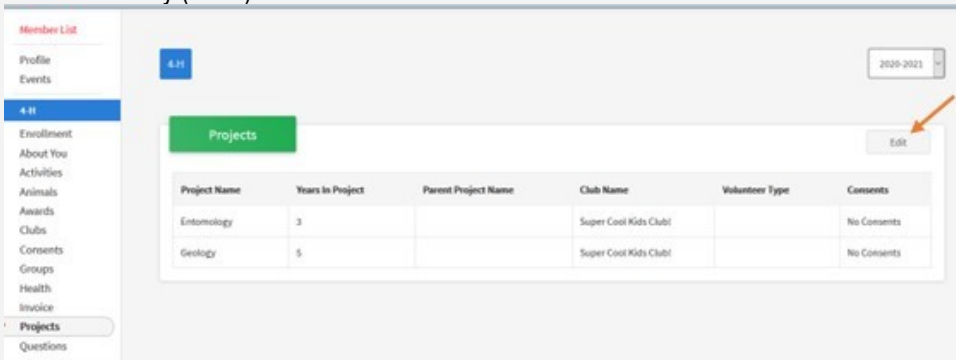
Member List
Profile
Events
4-H
Enrollment
About You
Activities
Animals
Awards
Clubs
Consents
Groups
Health
Invoice
Projects
Questions

4-H

2020-2021

Projects

Edit

| Project Name | Years In Project | Parent Project Name | Club Name | Volunteer Type | Consents |
|---|---|---|---|---|---|
| Entomology | 3 | | Super Cool Kids Club! | | No Consents |
| Geology | 5 | | Super Cool Kids Club! | | No Consents |